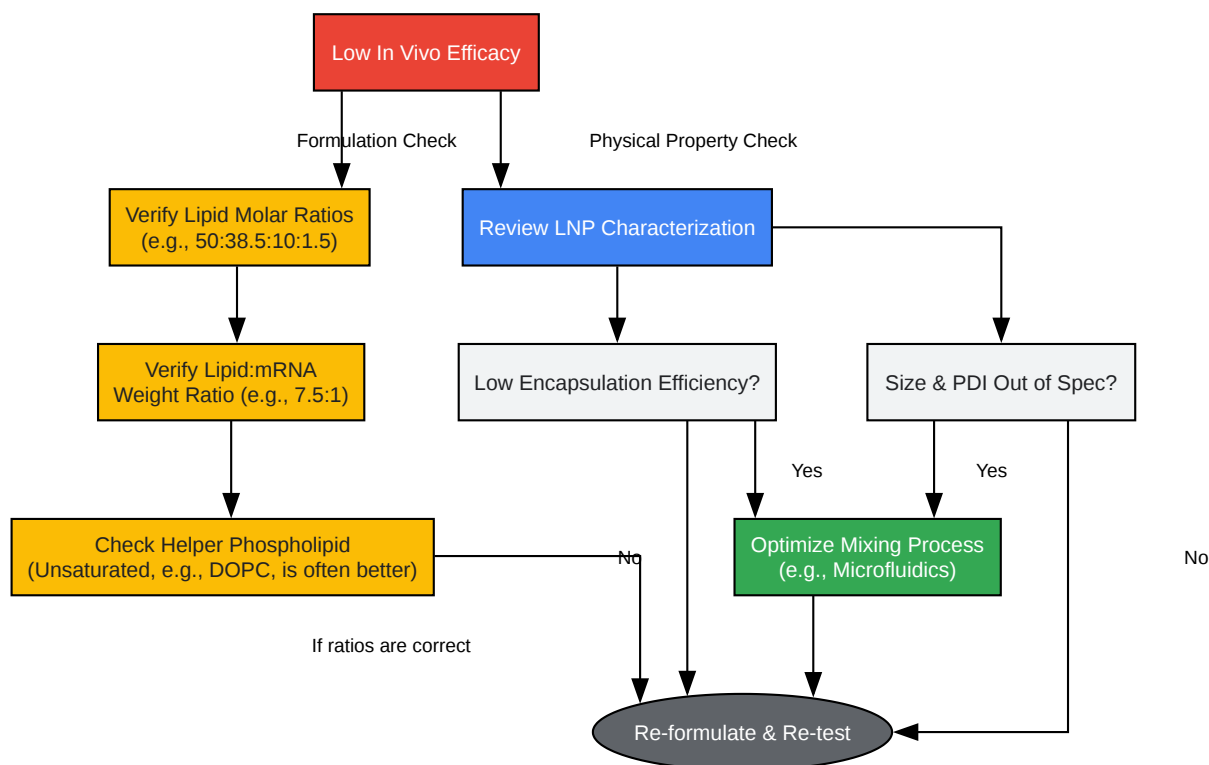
Low In Vivo Efficacy

Formulation Check

Physical Property Check

Verify Lipid Molar Ratios (e.g., 50:38.5:10:1.5)

Review LNP Characterization

Verify Lipid:mRNA Weight Ratio (e.g., 7.5:1)

Low Encapsulation Efficiency?

Size & PDI Out of Spec?

Yes

Yes

Check Helper Phospholipid (Unsaturated, e.g., DOPC, is often better)

No

Optimize Mixing Process (e.g., Microfluidics)

No

If ratios are correct

Re-formulate & Re-test